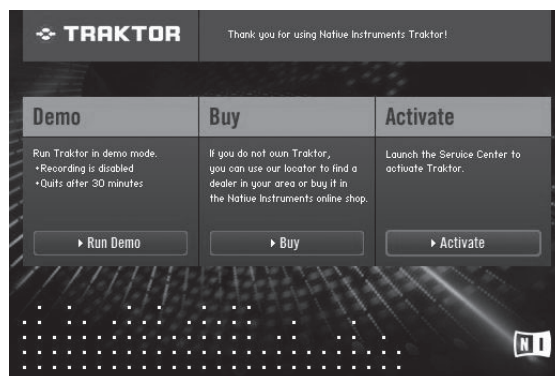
TRAKTOR

Thank you for using Native Instruments Traktor!

Demo

Run Traktor in demo mode.
•Recording is disabled
•Quits after 30 minutes

▸ Run Demo

Buy

If you do not own Traktor, you can use our locator to find a dealer in your area or buy it in the Native Instruments online shop.

▸ Buy

Activate

Launch the Service Center to activate Traktor.

▸ Activate

NI